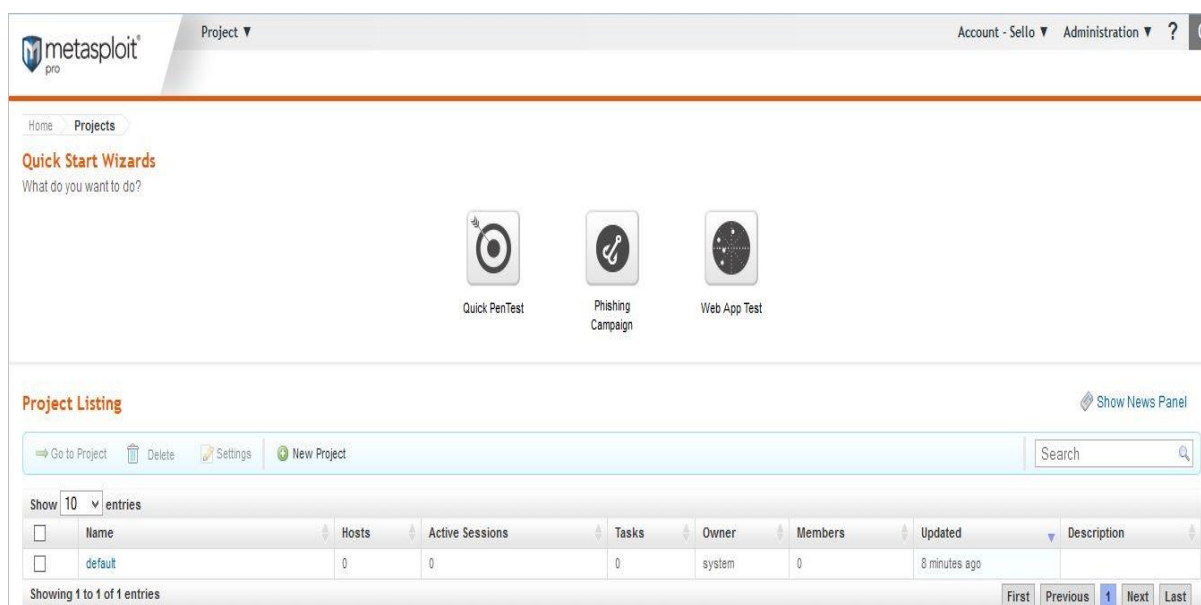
metasploit pro

Project ▼

Account - Sello ▼ Administration ▼ ?

Home Projects

Quick Start Wizards

What do you want to do?

Quick PenTest

Phishing Campaign

Web App Test

Project Listing

Show News Panel

Go to Project Delete Settings New Project

Search

Show 10 entries

| | Name | Hosts | Active Sessions | Tasks | Owner | Members | Updated | Description |
|---|---|---|---|---|---|---|---|---|
| | default | 0 | 0 | 0 | system | 0 | 8 minutes ago | |

Showing 1 to 1 of 1 entries

First Previous 1 Next Last